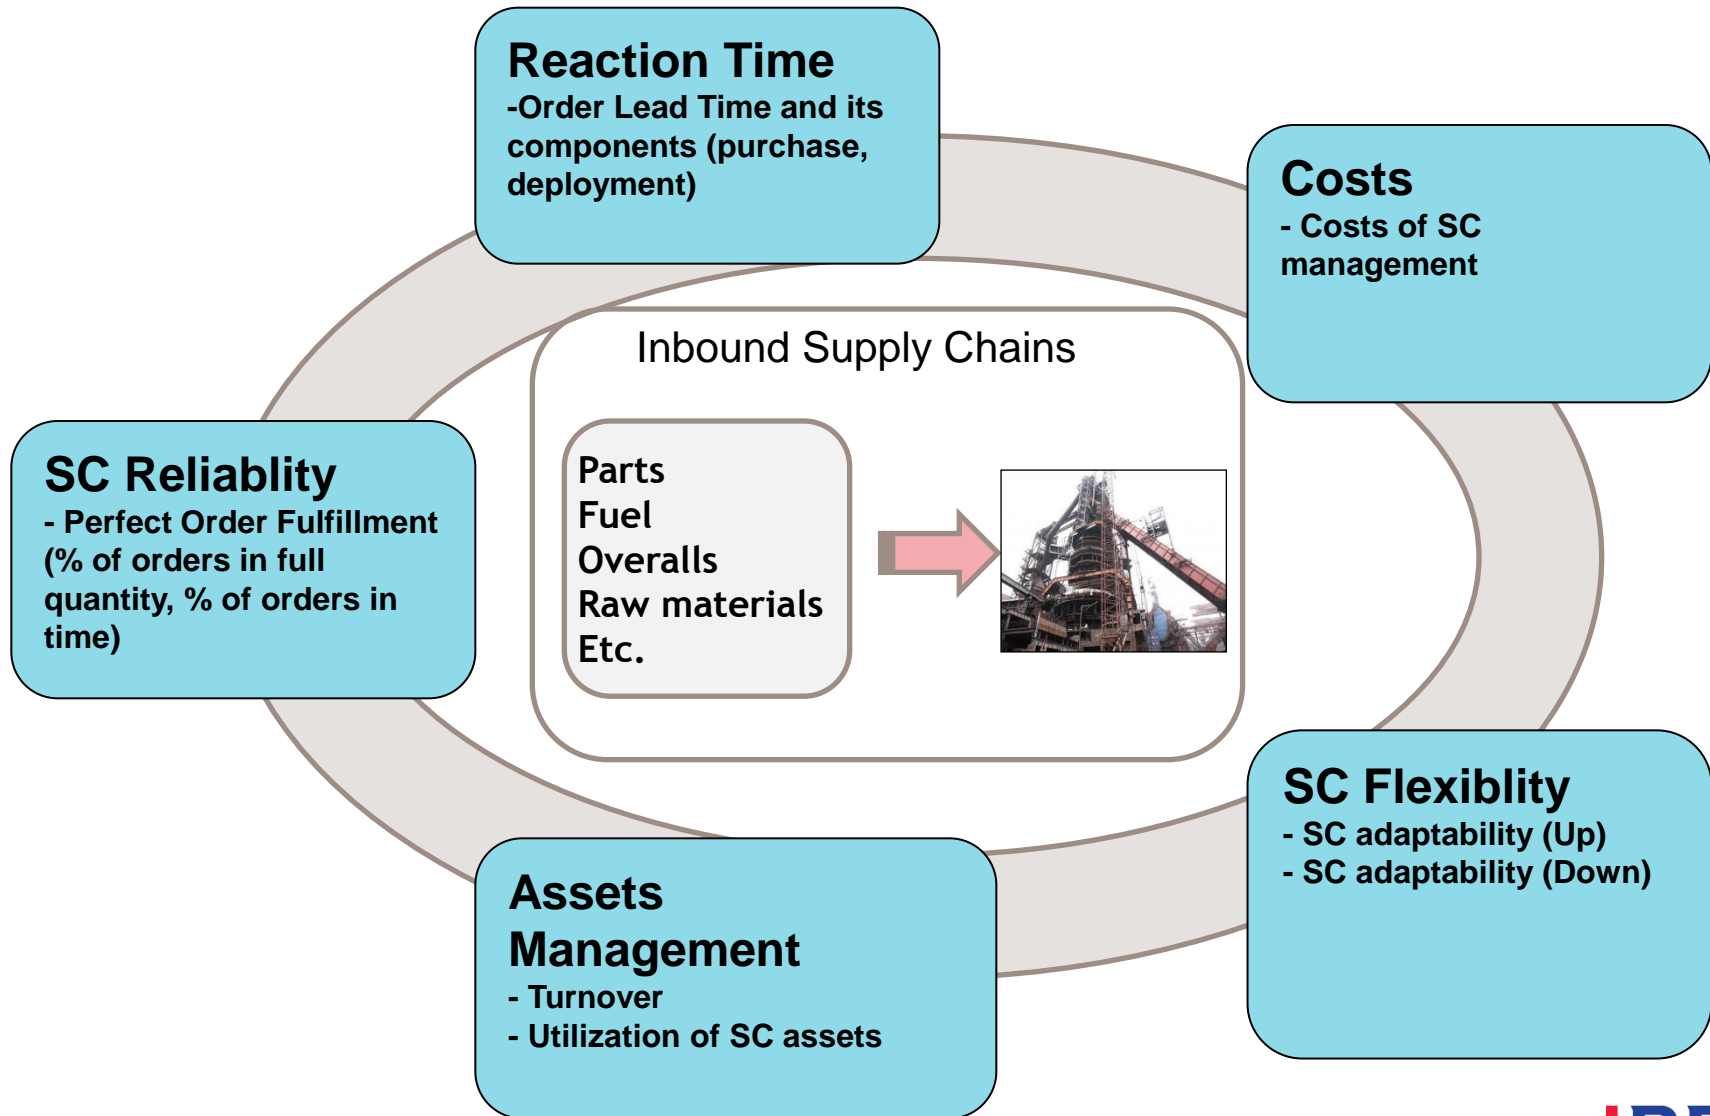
Reaction Time
-Order Lead Time and its components (purchase, deployment)

Costs
- Costs of SC management

Inbound Supply Chains

Parts
Fuel
Overalls
Raw materials
Etc.

SC Reliablity
- Perfect Order Fulfillment (% of orders in full quantity, % of orders in time)

SC Flexiblity
- SC adaptability (Up)
- SC adaptability (Down)

Assets Management
- Turnover
- Utilization of SC assets